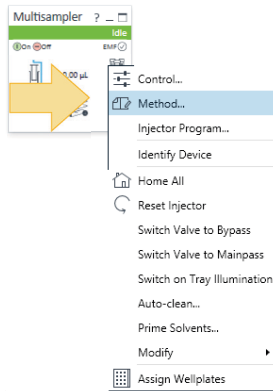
Multisampler ? _ □
Idle
On Off
EMF
0.00 µL

Control...
Method...
Injector Program...
Identify Device
Home All
Reset Injector
Switch Valve to Bypass
Switch Valve to Mainpass
Switch on Tray Illumination
Auto-clean...
Prime Solvents...
Modify
Assign Wellplates